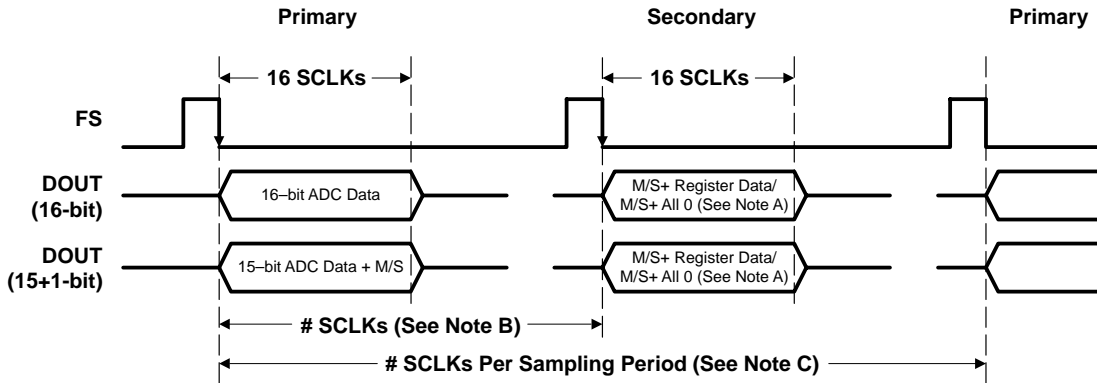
Primary

Secondary

Primary

16 SCLKs

16 SCLKs

FS

DOUT (16-bit)

16–bit ADC Data

M/S+ Register Data/ M/S+ All 0 (See Note A)

DOUT (15+1-bit)

15–bit ADC Data + M/S

M/S+ Register Data/ M/S+ All 0 (See Note A)

# SCLKs (See Note B)

# SCLKs Per Sampling Period (See Note C)